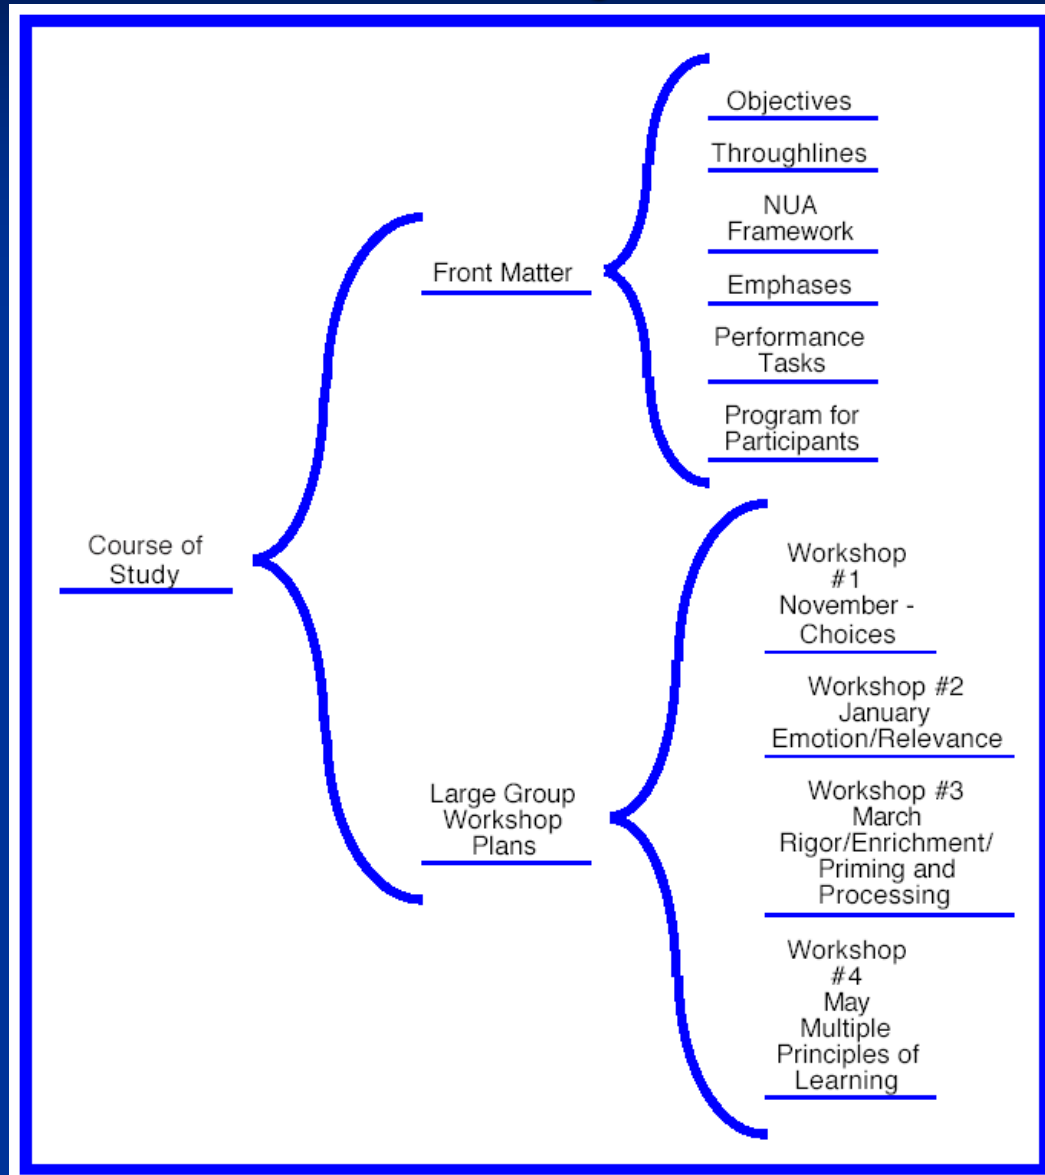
Course of Study

Front Matter

Objectives

Throughlines

NUA Framework

Emphases

Performance Tasks

Program for Participants

Large Group Workshop Plans

Workshop #1 November - Choices

Workshop #2 January Emotion/Relevance

Workshop #3 March Rigor/Enrichment/ Priming and Processing

Workshop #4 May Multiple Principles of Learning